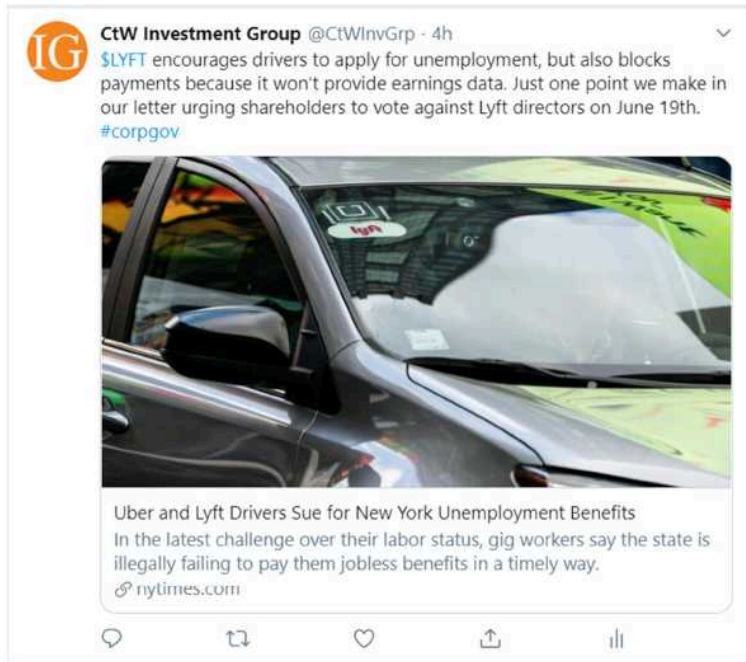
IG

CtW Investment Group @CtWInvGrp · 4h

$LYFT encourages drivers to apply for unemployment, but also blocks payments because it won't provide earnings data. Just one point we make in our letter urging shareholders to vote against Lyft directors on June 19th. #corpgov

lyft

Uber and Lyft Drivers Sue for New York Unemployment Benefits

In the latest challenge over their labor status, gig workers say the state is illegally failing to pay them jobless benefits in a timely way.

nytimes.com